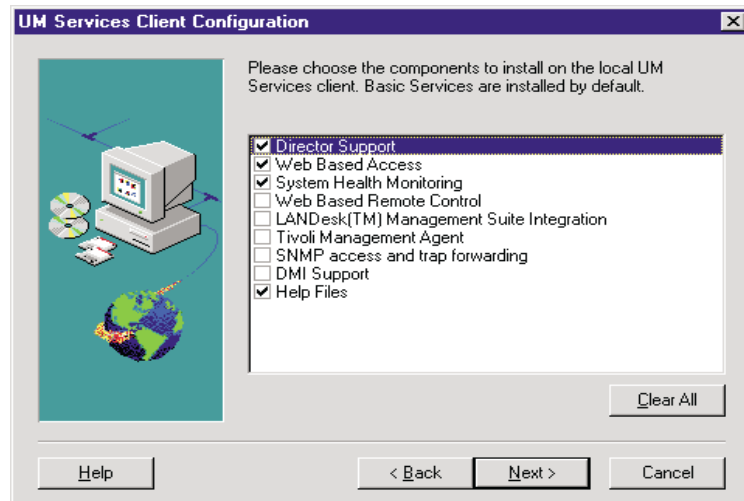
UM Services Client Configuration

Please choose the components to install on the local UM Services client. Basic Services are installed by default.

Director Support
Web Based Access
System Health Monitoring
Web Based Remote Control
LANDesk(TM) Management Suite Integration
Tivoli Management Agent
SNMP access and trap forwarding
DMI Support
Help Files

Clear All

Help
< Back
Next >
Cancel